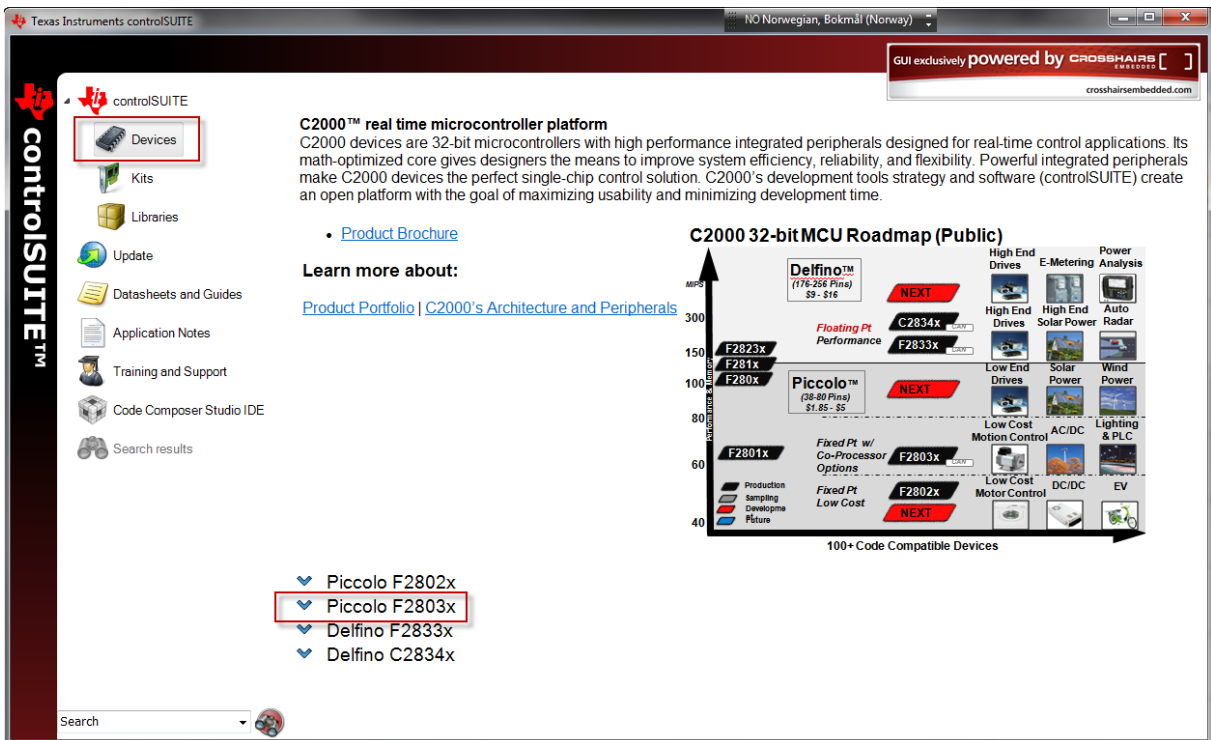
Texas Instruments controlSUITE

NO Norwegian, Bokmål (Norway)

GUI exclusively powered by CROSSHAIRS EMBEDDED

crosshairsembedded.com

controlSUITE™

controlSUITE

Devices

Kits

Libraries

Update

Datasheets and Guides

Application Notes

Training and Support

Code Composer Studio IDE

Search results

Search

C2000™ real time microcontroller platform
C2000 devices are 32-bit microcontrollers with high performance integrated peripherals designed for real-time control applications. Its math-optimized core gives designers the means to improve system efficiency, reliability, and flexibility. Powerful integrated peripherals make C2000 devices the perfect single-chip control solution. C2000's development tools strategy and software (controlSUITE) create an open platform with the goal of maximizing usability and minimizing development time.

• Product Brochure

Learn more about:

Product Portfolio | C2000's Architecture and Peripherals

C2000 32-bit MCU Roadmap (Public)

MIPS

300

150

100

80

60

40

Performance & Memory

Delfino™
(176-256 Pins)
$9 - $16

NEXT

Floating Pt Performance

C2834x CAN

F2833x CAN

F2823x

F281x

F280x

Piccolo™
(38-80 Pins)
$1.85 - $5

NEXT

F2801x

Fixed Pt w/ Co-Processor Options

F2803x CAN

Fixed Pt Low Cost

F2802x

NEXT

Production

Sampling

Development

Future

High End Drives

E-Metering

Power Analysis

High End Drives

High End Solar Power

Auto Radar

Low End Drives

Solar Power

Wind Power

Low Cost Motion Control

AC/DC

Lighting & PLC

Low Cost Motor Control

DC/DC

EV

100+ Code Compatible Devices

Piccolo F2802x

Piccolo F2803x

Delfino F2833x

Delfino C2834x